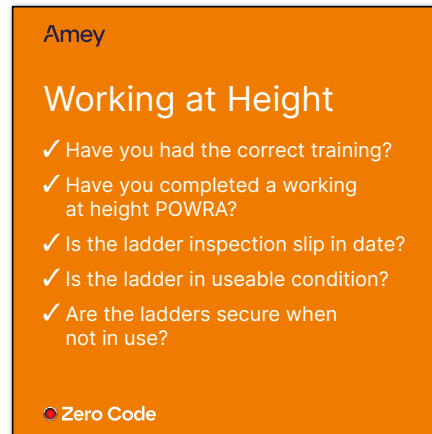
Amey

Working at Height

✓ Have you had the correct training?

✓ Have you completed a working at height POWRA?

✓ Is the ladder inspection slip in date?

✓ Is the ladder in useable condition?

✓ Are the ladders secure when not in use?

Zero Code